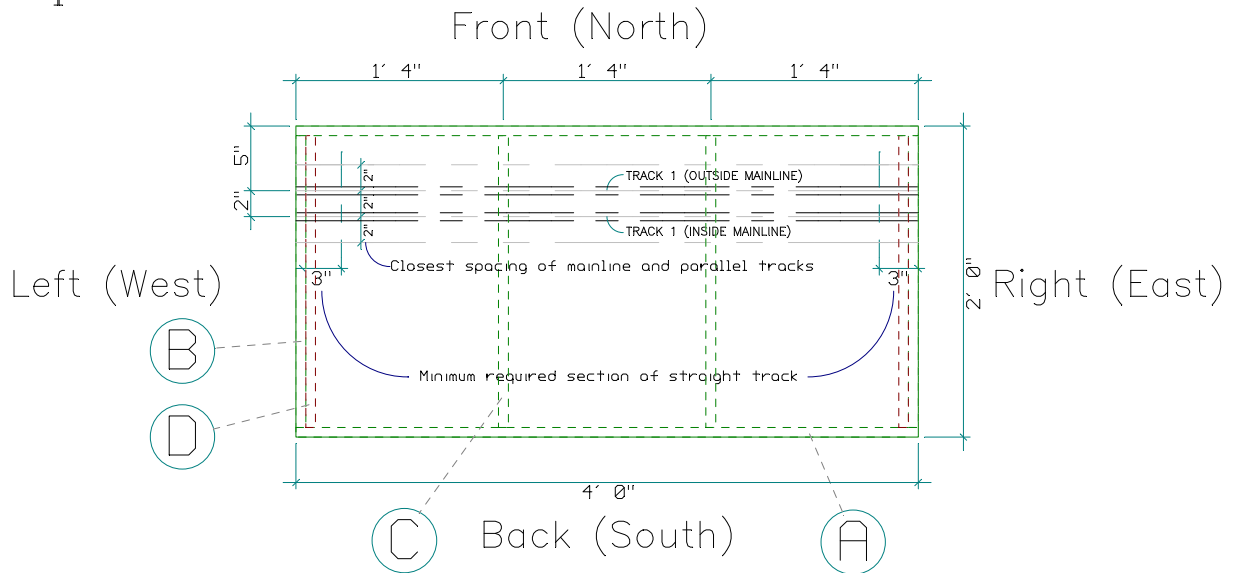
Front (North)

1´ 4"
1´ 4"
1´ 4"

5"
2"
2"
2"
2"

TRACK 1 (OUTSIDE MAINLINE)
TRACK 1 (INSIDE MAINLINE)

Closest spacing of mainline and parallel tracks

Left (West)
3"
3"
Right (East)
2´ 0"

B
D

Minimum required section of straight track

4´ 0"

C
Back (South)
A